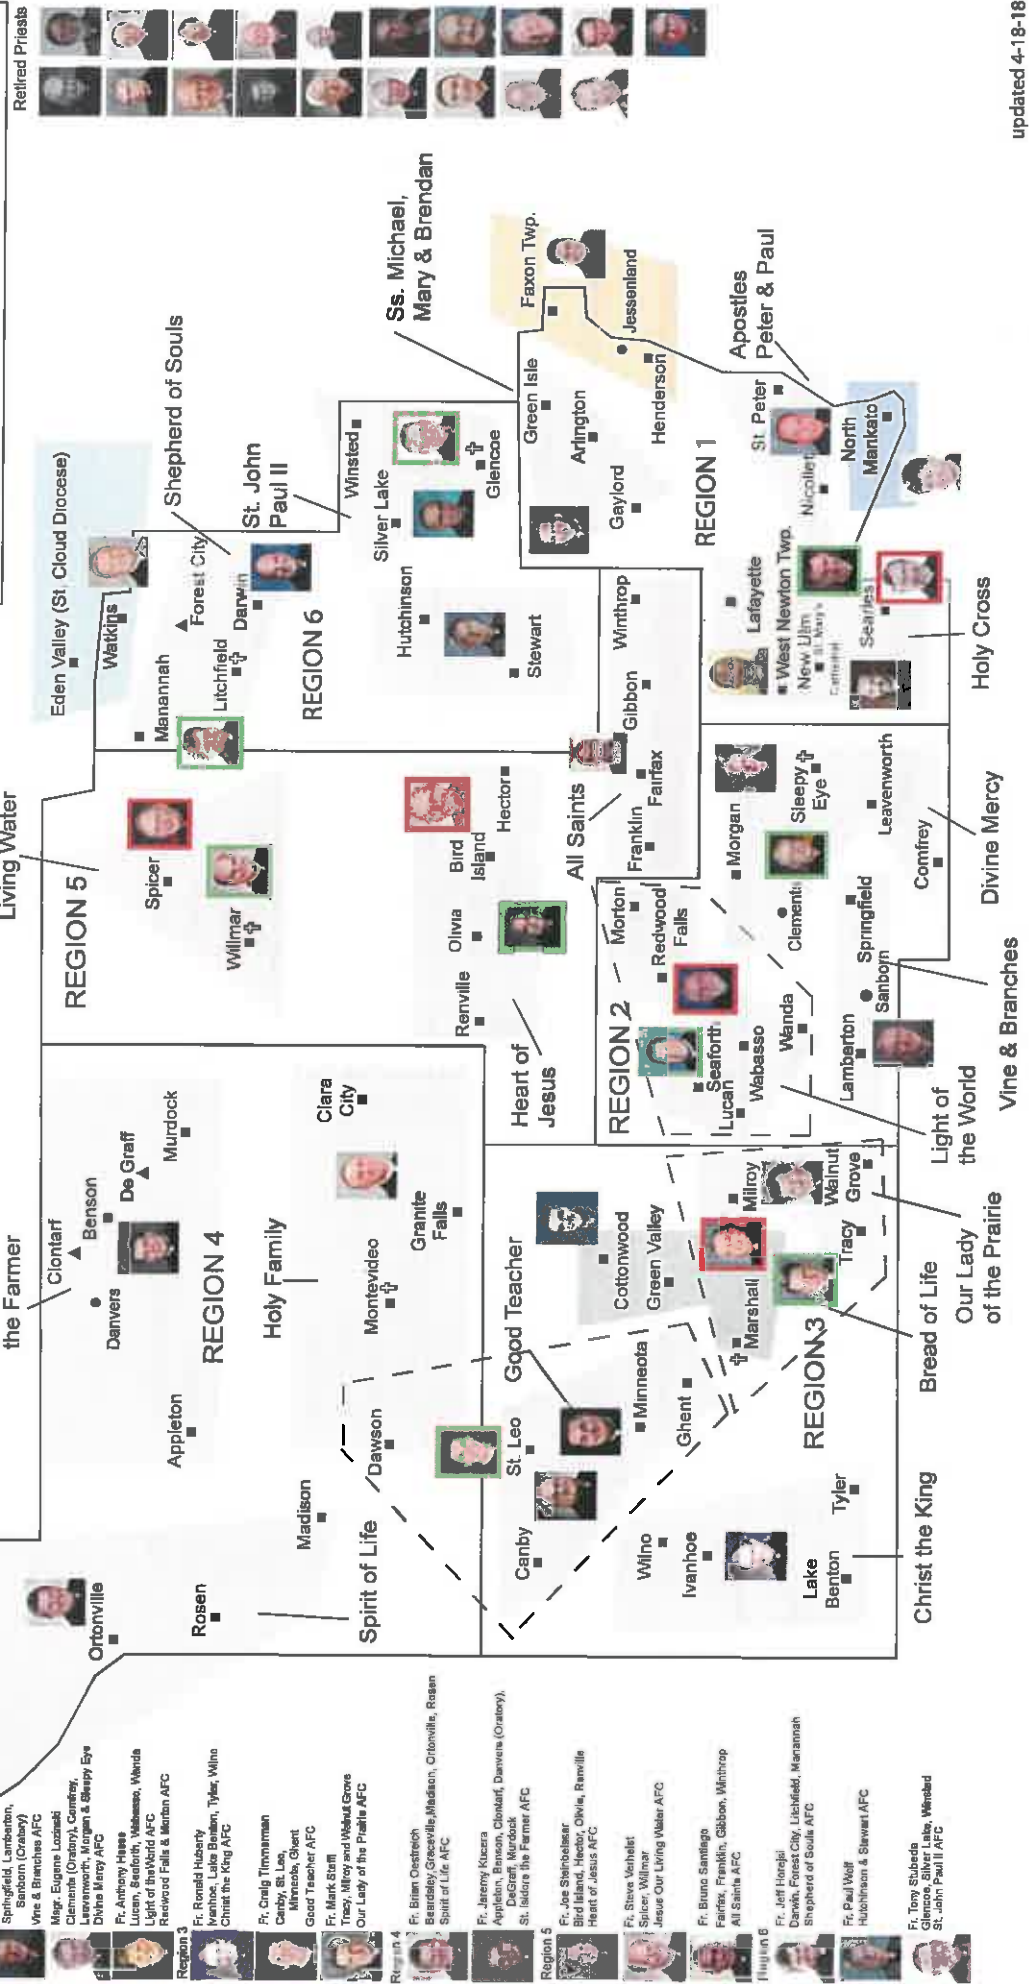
Retired Priests

updated 4-18-18

Springfield, Lamberton, Sanborn (Oratory)
Vine & Branches AFC

Msgr. Eugene Lozinski
Clements (Oratory), Comfrey, Leavenworth, Morgan & Sleepy Eye
Divine Mercy AFC

Fr. Anthony Hesse
Lucan, Seaforth, Wabasso, Wanda
Light of the World AFC
Redwood Falls & Morton AFC

Region 3

Fr. Ronald Huberty
Ivanhoe, Lake Benton, Tyler, Wilno
Christ the King AFC

Fr. Craig Timmerman
Canby, St. Leo, Minneota, Ghent
Good Teacher AFC

Fr. Mark Steffl
Tracy, Milroy and Walnut Grove
Our Lady of the Prairie AFC

Region 4

Fr. Brian Oestreich
Beardsley, Graceville, Madison, Ortonville, Rosen
Spirit of Life AFC

Fr. Jeremy Kucera
Appleton, Benson, Clontarf, Danvers (Oratory), DeGraff, Murdock
St. Isidore the Farmer AFC

Region 5

Fr. Joe Steinbeisser
Bird Island, Hector, Olivia, Renville
Heart of Jesus AFC

Fr. Steve Verhelst
Spicer, Willmar
Jesus Our Living Water AFC

Fr. Bruno Santiago
Fairfax, Franklin, Gibbon, Winthrop
All Saints AFC

Region 6

Fr. Jeff Horejsi
Darwin, Forest City, Litchfield, Manannah
Shepherd of Souls AFC

Fr. Paul Wolf
Hutchinson & Stewart AFC

Fr. Tony Stubeda
Glencoe, Silver Lake, Winsted
St. John Paul II AFC

Living Water
the Farmer
Ortonville
Rosen
Spirit of Life
Madison
Appleton
Danvers
Clontarf
Benson
De Graff
Murdock
REGION 4
Holy Family
Montevideo
Clara City
Granite Falls
Dawson
REGION 5
Spicer
Willmar
Renville
Olivia
Bird Island
Hector
Heart of Jesus
All Saints
Eden Valley (St. Cloud Diocese)
Watkins
Manannah
Litchfield
Forest City
Darwin
Shepherd of Souls
St. John Paul II
REGION 6
Hutchinson
Stewart
Silver Lake
Winsted
Glencoe
Ss. Michael, Mary & Brendan
Green Isle
Faxon Twp.
Jessenland
Arlington
Henderson
Gaylord
REGION 1
Apostles Peter & Paul
St. Peter
North Mankato
Nicollet
Lafayette
West Newton Twp.
New Ulm
St. Mary's Cathedral
Searles
Holy Cross
Winthrop
Gibbon
Fairfax
Franklin
Morgan
Sleepy Eye
Leavenworth
Comfrey
Divine Mercy
Morton
Redwood Falls
Clements
Springfield
Sanborn
Vine & Branches
REGION 2
Seaforth
Lucan
Wabasso
Wanda
Lamberton
Light of the World
Good Teacher
Cottonwood
Green Valley
Milroy
Walnut Grove
Marshall
Tracy
Our Lady of the Prairie
Bread of Life
Minneota
Ghent
St. Leo
Canby
REGION 3
Wilno
Ivanhoe
Lake Benton
Tyler
Christ the King